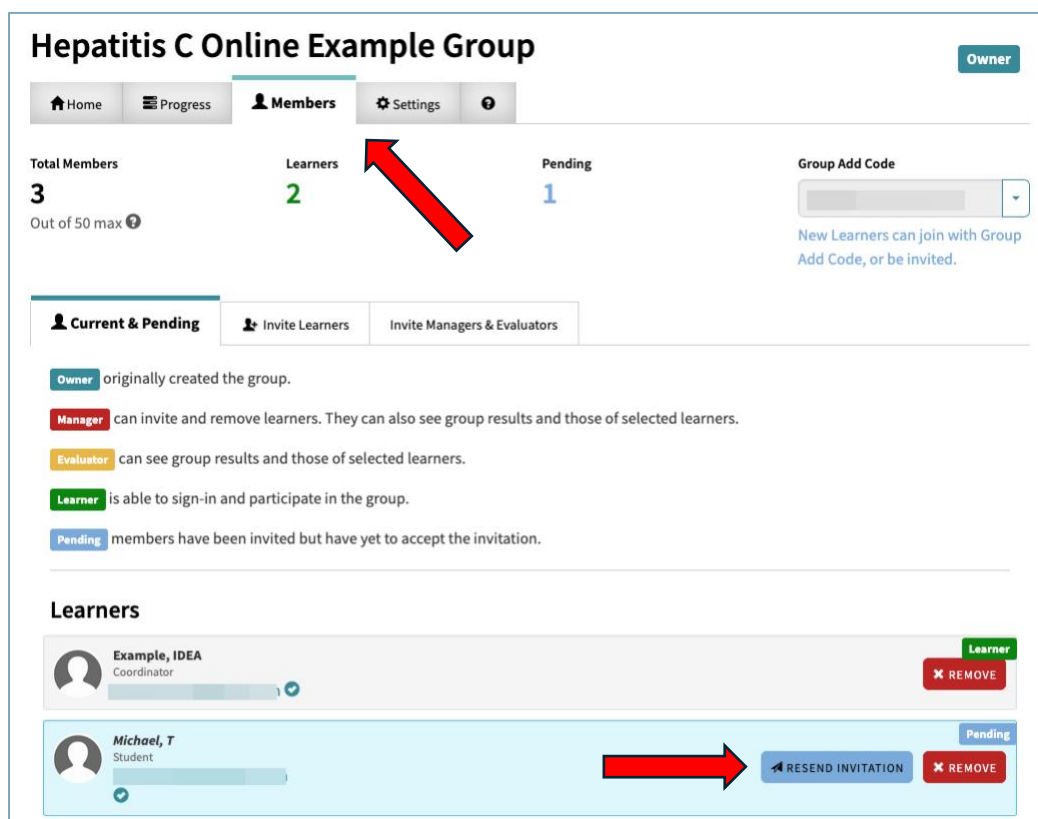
Hepatitis C Online Example Group

Owner

Home Progress Members Settings

Total Members
3
Out of 50 max

Learners
2

Pending
1

Group Add Code

New Learners can join with Group Add Code, or be invited.

Current & Pending Invite Learners Invite Managers & Evaluators

Owner originally created the group.

Manager can invite and remove learners. They can also see group results and those of selected learners.

Evaluator can see group results and those of selected learners.

Learner is able to sign-in and participate in the group.

Pending members have been invited but have yet to accept the invitation.

Learners

Example, IDEA
Coordinator

Learner

REMOVE

Michael, T
Student

Pending

RESEND INVITATION REMOVE